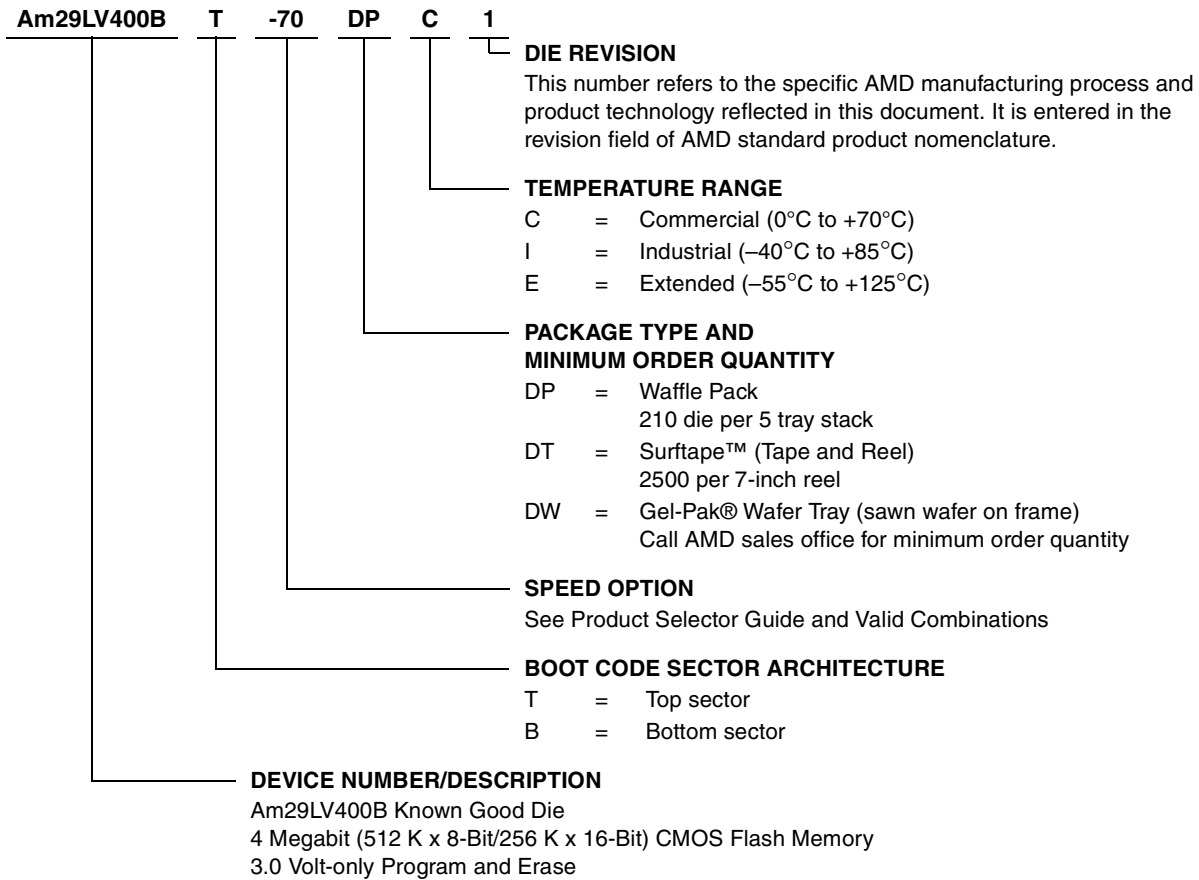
Am29LV400B T -70 DP C 1

DIE REVISION
This number refers to the specific AMD manufacturing process and product technology reflected in this document. It is entered in the revision field of AMD standard product nomenclature.

TEMPERATURE RANGE
C = Commercial (0°C to +70°C)
I = Industrial (–40°C to +85°C)
E = Extended (–55°C to +125°C)

PACKAGE TYPE AND MINIMUM ORDER QUANTITY
DP = Waffle Pack
210 die per 5 tray stack
DT = Surftape™ (Tape and Reel)
2500 per 7-inch reel
DW = Gel-Pak® Wafer Tray (sawn wafer on frame)
Call AMD sales office for minimum order quantity

SPEED OPTION
See Product Selector Guide and Valid Combinations

BOOT CODE SECTOR ARCHITECTURE
T = Top sector
B = Bottom sector

DEVICE NUMBER/DESCRIPTION
Am29LV400B Known Good Die
4 Megabit (512 K x 8-Bit/256 K x 16-Bit) CMOS Flash Memory
3.0 Volt-only Program and Erase